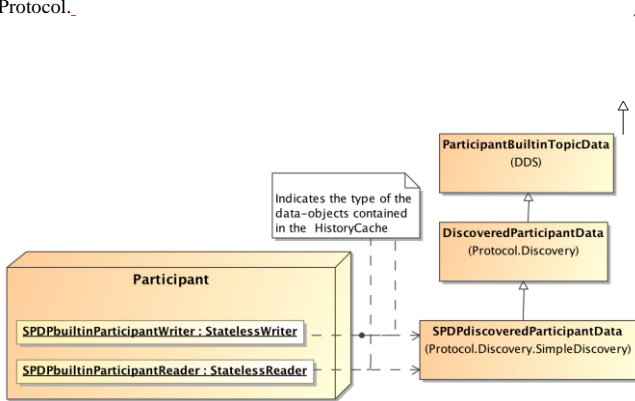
Protocol.

ParticipantBuiltinTopicData
(DDS)

Indicates the type of the data-objects contained in the HistoryCache

DiscoveredParticipantData
(Protocol.Discovery)

Participant

SPDPbuiltinParticipantWriter : StatelessWriter

SPDPbuiltinParticipantReader : StatelessReader

SPDPdiscoveredParticipantData
(Protocol.Discovery.SimpleDiscovery)